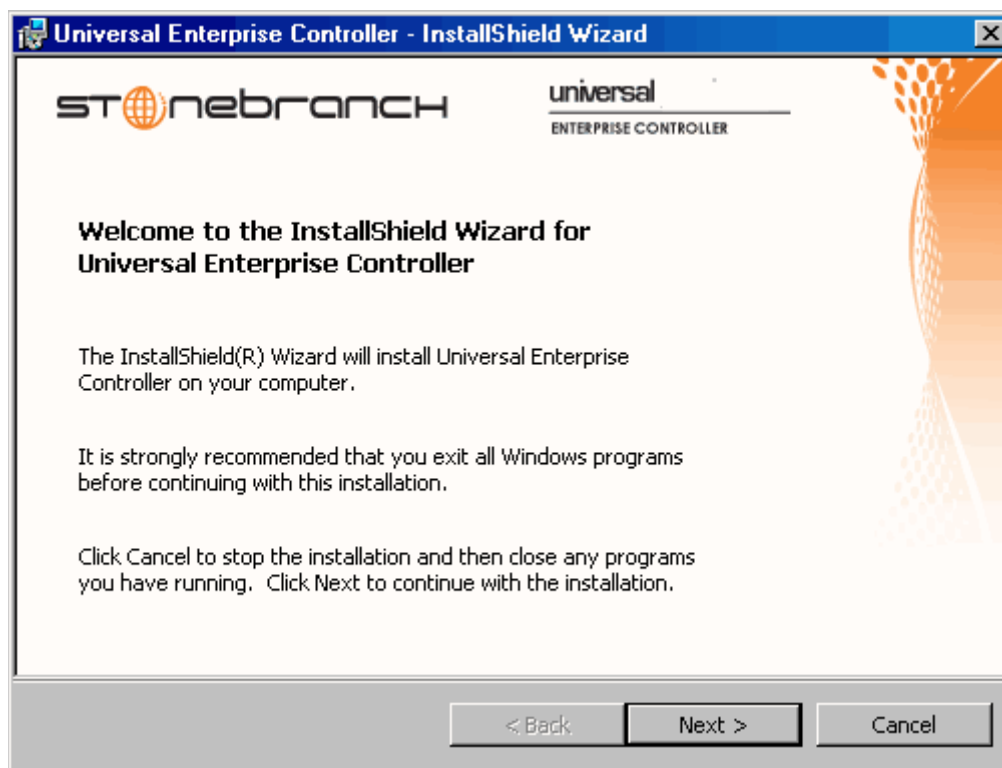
Universal Enterprise Controller - InstallShield Wizard

stonebranch

universal
ENTERPRISE CONTROLLER

Welcome to the InstallShield Wizard for Universal Enterprise Controller

The InstallShield(R) Wizard will install Universal Enterprise Controller on your computer.

It is strongly recommended that you exit all Windows programs before continuing with this installation.

Click Cancel to stop the installation and then close any programs you have running. Click Next to continue with the installation.

< Back
Next >
Cancel